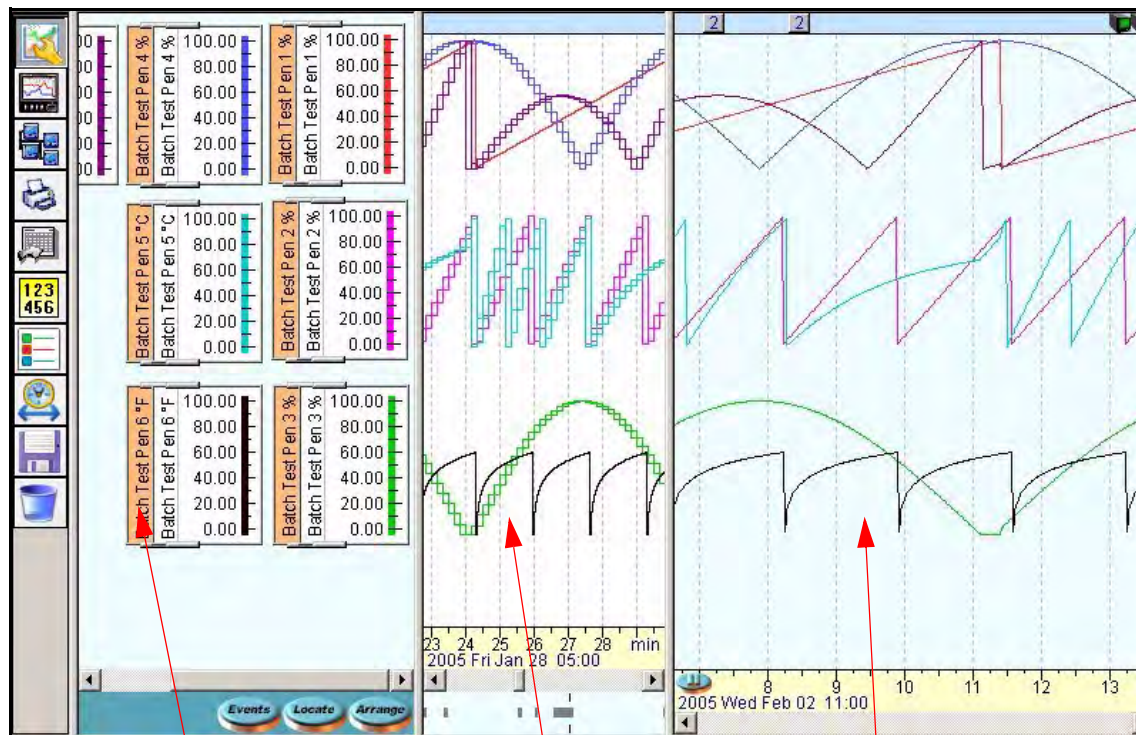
123
456

00
00
00
00
00
00

Batch Test Pen 4 %
Batch Test Pen 4 %
100.00
80.00
60.00
40.00
20.00
0.00

Batch Test Pen 1 %
Batch Test Pen 1 %
100.00
80.00
60.00
40.00
20.00
0.00

Batch Test Pen 5 °C
Batch Test Pen 5 °C
100.00
80.00
60.00
40.00
20.00
0.00

Batch Test Pen 2 %
Batch Test Pen 2 %
100.00
80.00
60.00
40.00
20.00
0.00

atch Test Pen 6 °F
Batch Test Pen 6 °F
100.00
80.00
60.00
40.00
20.00
0.00

Batch Test Pen 3 %
Batch Test Pen 3 %
100.00
80.00
60.00
40.00
20.00
0.00

Events
Locate
Arrange

23 24 25 26 27 28 min
2005 Fri Jan 28 05:00

2
2

8 9 10 11 12 13
2005 Wed Feb 02 11:00